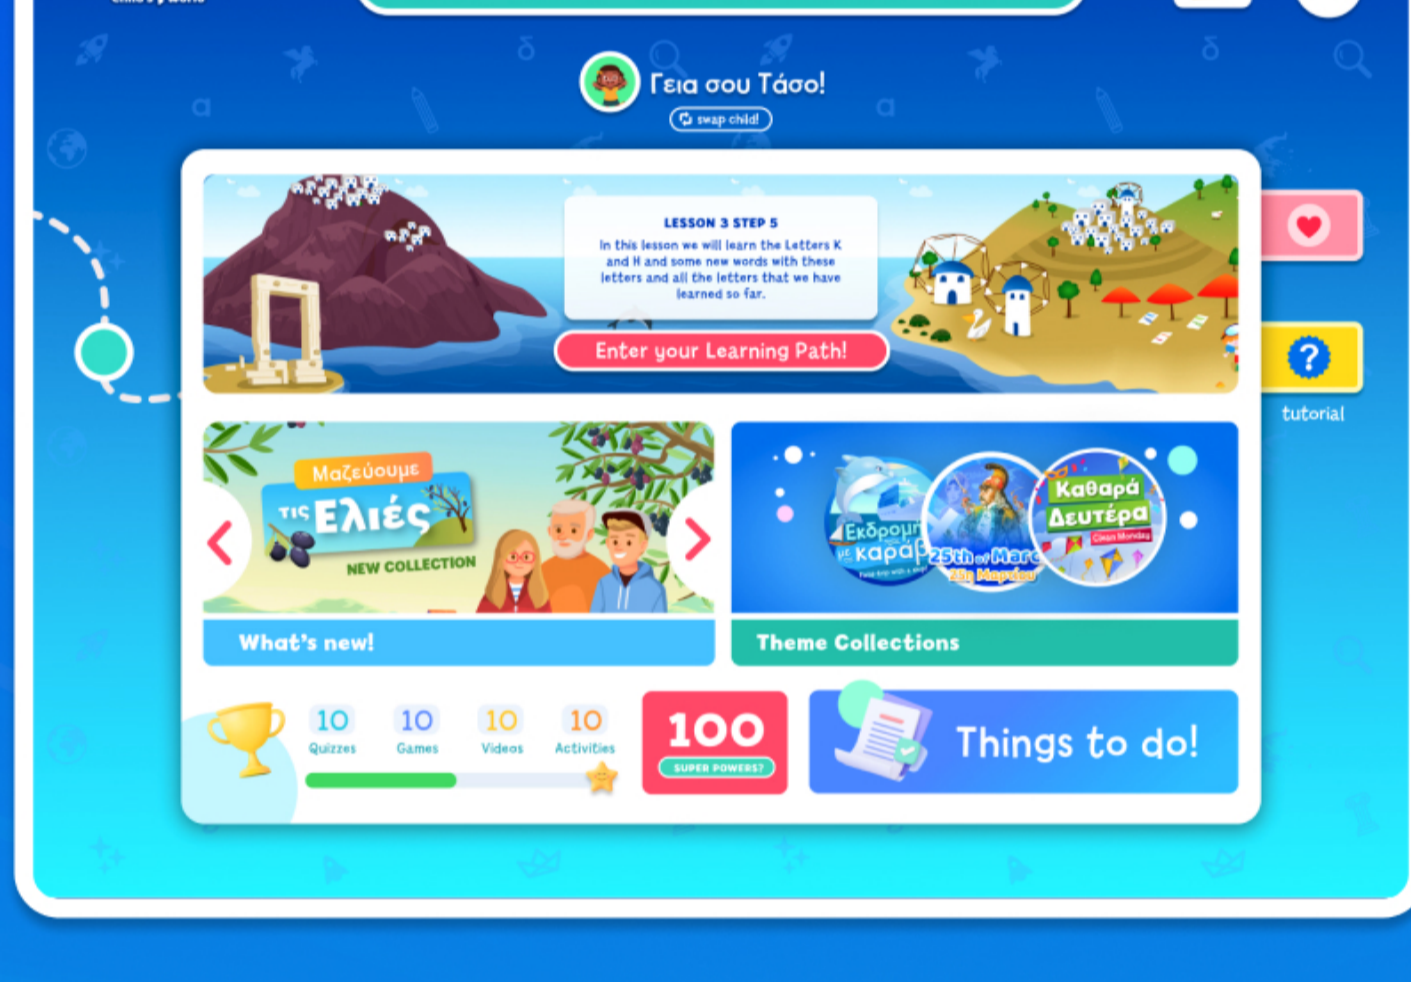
Γεια σου Τάσο!

swap child

LESSON 3 STEP 5

In this lesson we will learn the Letters K and H and some new words with these letters and all the letters that we have learned so far.

Enter your Learning Path!

tutorial

Μαζεύουμε τις Ελιές

NEW COLLECTION

What's new!

Εκδρομή με καράβι

25th of March

25η Μαρτίου

Καθαρά Δευτέρα

Clean Monday

Theme Collections

10 Quizzes

10 Games

10 Videos

10 Activities

100

SUPER POWERS?

Things to do!